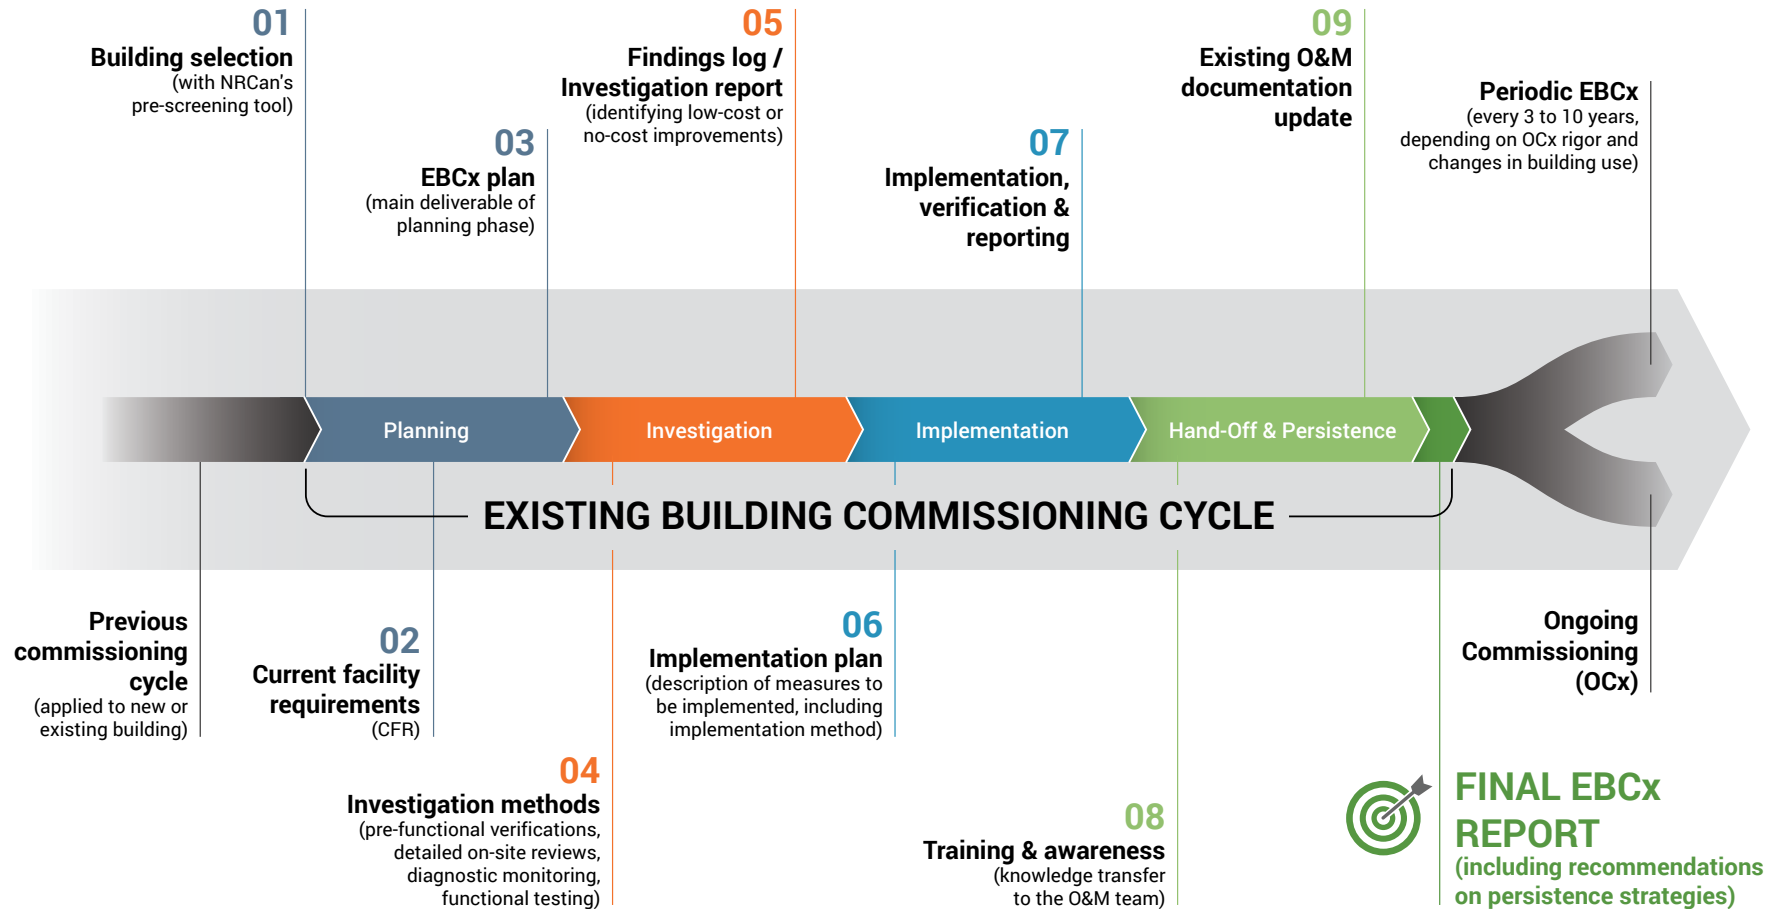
01
Building selection
(with NRCan's pre-screening tool)

05
Findings log / Investigation report
(identifying low-cost or no-cost improvements)

09
Existing O&M documentation update

Periodic EBCx
(every 3 to 10 years, depending on OCx rigor and changes in building use)

03
EBCx plan
(main deliverable of planning phase)

07
Implementation, verification & reporting

Planning
Investigation
Implementation
Hand-Off & Persistence

EXISTING BUILDING COMMISSIONING CYCLE

Previous commissioning cycle
(applied to new or existing building)

02
Current facility requirements
(CFR)

06
Implementation plan
(description of measures to be implemented, including implementation method)

Ongoing Commissioning (OCx)

04
Investigation methods
(pre-functional verifications, detailed on-site reviews, diagnostic monitoring, functional testing)

08
Training & awareness
(knowledge transfer to the O&M team)

FINAL EBCx REPORT
(including recommendations on persistence strategies)